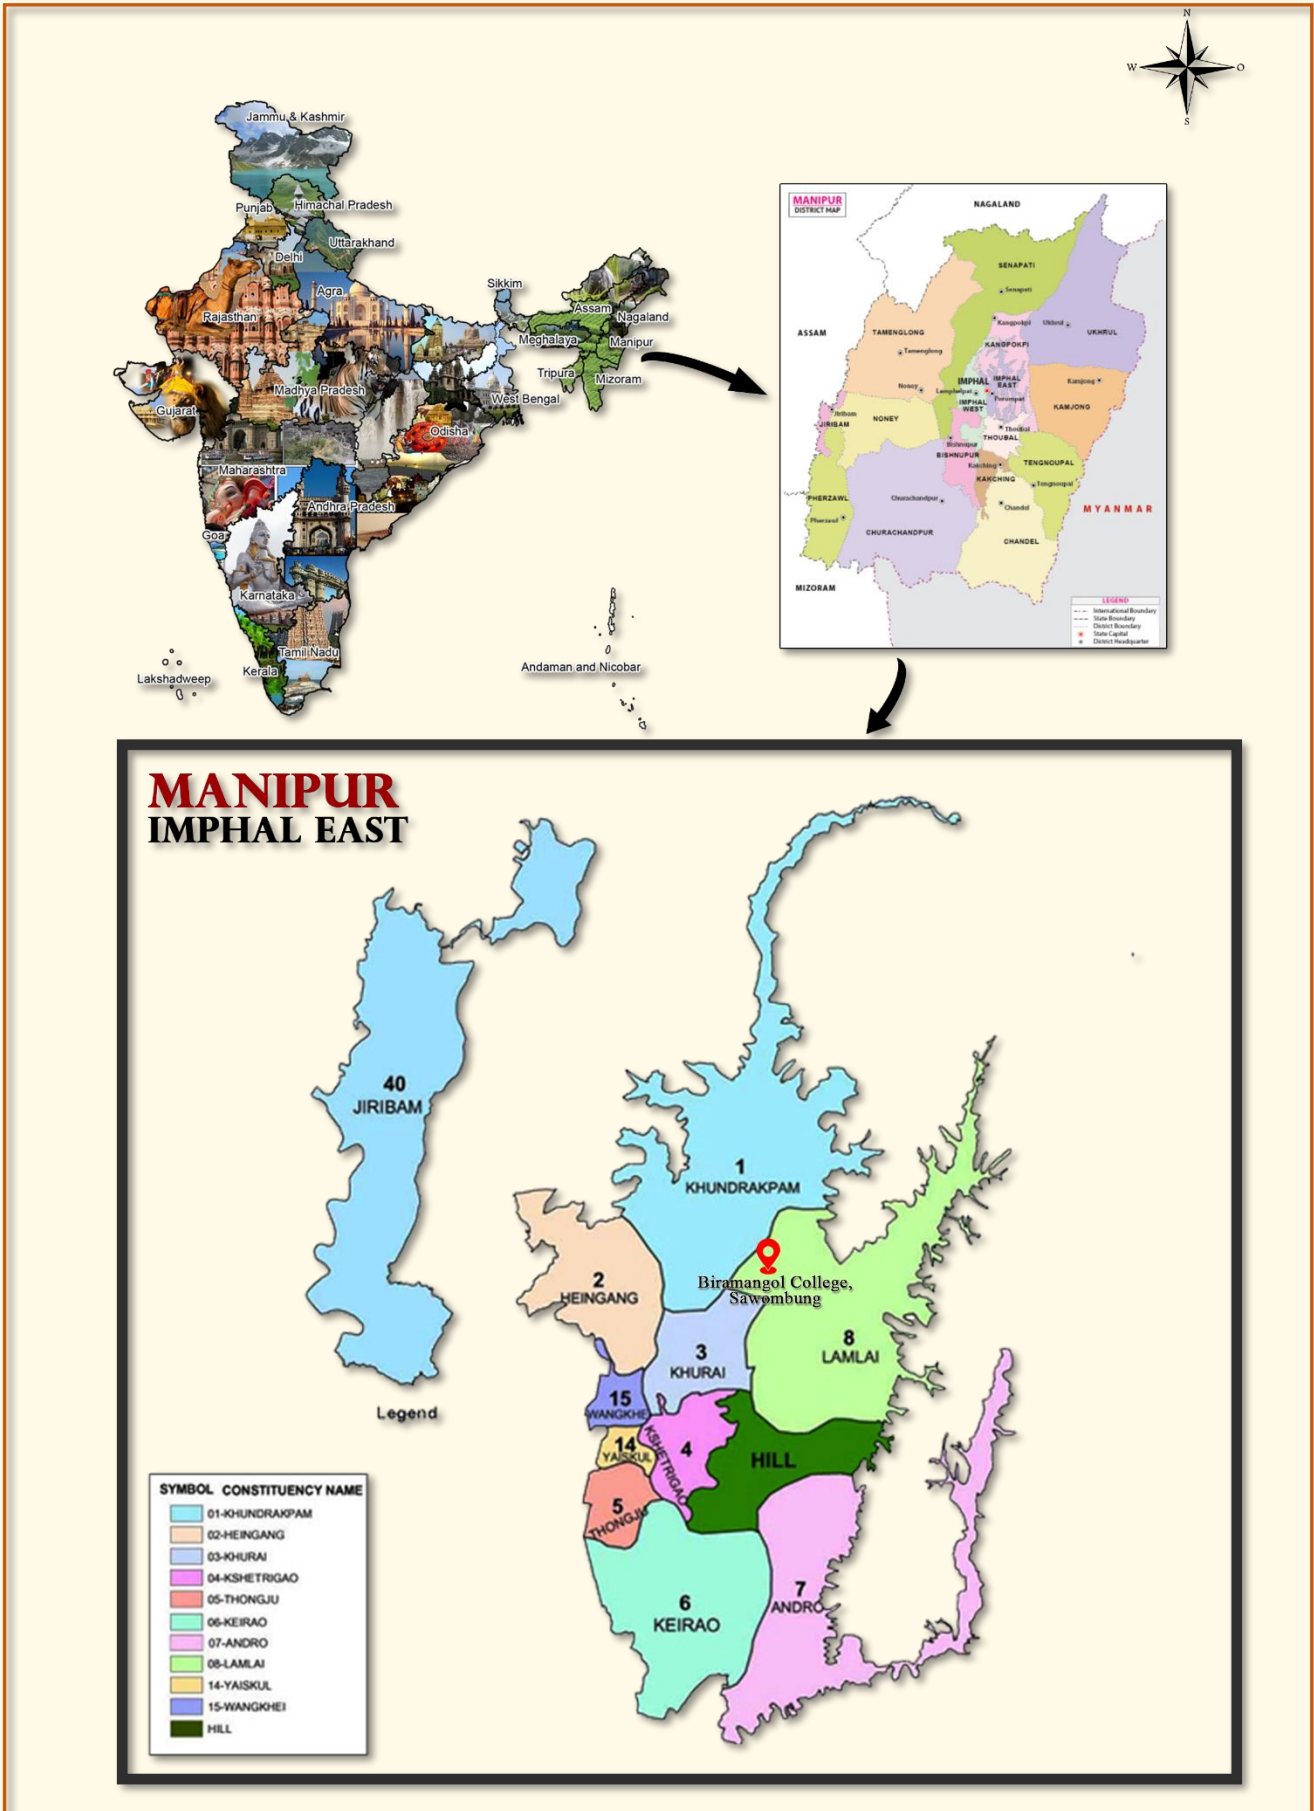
N
W
O
S

Jammu & Kashmir
Punjab
Himachal Pradesh
Uttarakhand
Delhi
Agra
Rajasthan
Gujarat
Madhya Pradesh
Maharashtra
Goa
Karnataka
Kerala
Tamil Nadu
Lakshadweep
Andhra Pradesh
Odisha
West Bengal
Sikkim
Assam
Nagaland
Meghalaya
Manipur
Tripura
Mizoram
Andaman and Nicobar

MANIPUR
DISTRICT MAP
NAGALAND
SENAPATI
Senapati
ASSAM
TAMENGLONG
Tamenglong
Kangpokpi
Ukhrul
UKHRUL
KANGPOKPI
IMPHAL EAST
IMPHAL WEST
Noney
Lamphelpat
Porompat
Kamjong
KAMJONG
Jiribam
JIRIBAM
NONEY
Thoubal
THOUBAL
Bishnupur
BISHNUPUR
Kakching
KAKCHING
TENGNOUPAL
Tengnoupal
PHERZAWL
Pherzawl
Churachandpur
Chandel
MYANMAR
CHURACHANDPUR
CHANDEL
MIZORAM
LEGEND
International Boundary
State Boundary
District Boundary
State Capital
District Headquarter

MANIPUR
IMPHAL EAST

40
JIRIBAM
1
KHUNDRAKPAM
2
HEINGANG
3
KHURAI
8
LAMLAI
15
WANGKHEI
14
YAISKUL
4
KSHETRIGAO
HILL
5
THONGJU
6
KEIRAO
7
ANDRO
Biramangol College, Sawombung

Legend

| SYMBOL | CONSTITUENCY NAME |
|---|---|
| | 01-KHUNDRAKPAM |
| | 02-HEINGANG |
| | 03-KHURAI |
| | 04-KSHETRIGAO |
| | 05-THONGJU |
| | 06-KEIRAO |
| | 07-ANDRO |
| | 08-LAMLAI |
| | 14-YAISKUL |
| | 15-WANGKHEI |
| | HILL |